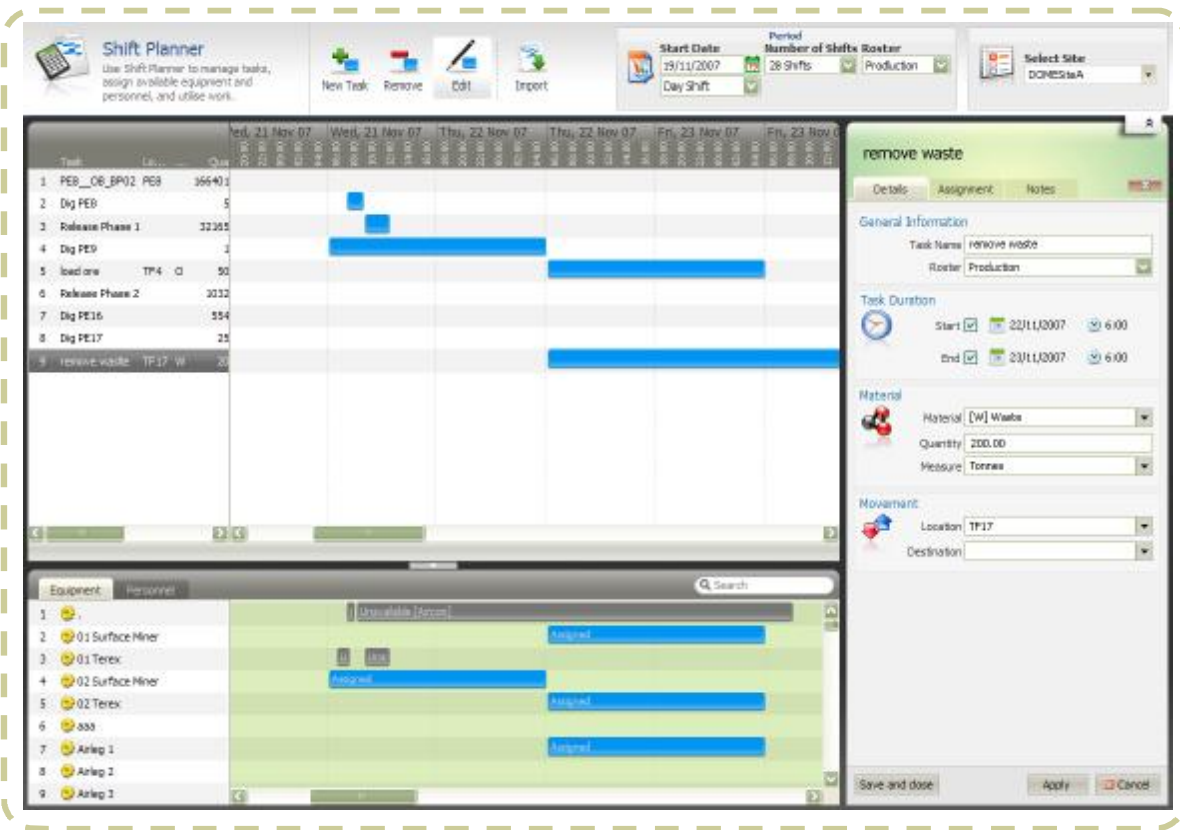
Shift Planner
Use Shift Planner to manage tasks, assign available equipment and personnel, and utilise work...

New Task Remove Edit Import

Period
Start Date 19/11/2007
Number of Shifts 28 Shifts
Roster Production
Day Shift

Select Site DOMESiteA

ed, 21 Nov 07 Wed, 21 Nov 07 Thu, 22 Nov 07 Thu, 22 Nov 07 Fri, 23 Nov 07 Fri, 23 Nov 07

Task Lo... Qua

| | Task | Lo... | ... | Qua |
|---|---|---|---|---|
| 1 | PE8__OB_BP02 | PE8 | | 166401 |
| 2 | Dig PE8 | | | 5 |
| 3 | Release Phase 1 | | | 32165 |
| 4 | Dig PE9 | | | 2 |
| 5 | load ore | TF4 | O | 50 |
| 6 | Release Phase 2 | | | 1032 |
| 7 | Dig PE16 | | | 554 |
| 8 | Dig PE17 | | | 25 |
| 9 | remove waste | TF17 | W | 20 |

Equipment Personnel
Search

| | |
|---|---|
| 1 | - |
| 2 | 01 Surface Miner |
| 3 | 01 Terex |
| 4 | 02 Surface Miner |
| 5 | 02 Terex |
| 6 | aaa |
| 7 | Airleg 1 |
| 8 | Airleg 2 |
| 9 | Airleg 3 |

Unavailable [Arcos]
Assigned
Una
Assigned
Assigned
Assigned

remove waste
Details Assignment Notes

General Information
Task Name remove waste
Roster Production

Task Duration
Start 22/11/2007 6:00
End 23/11/2007 6:00

Material
Material [W] Waste
Quantity 200.00
Measure Tonnes

Movement
Location TF17
Destination

Save and close Apply Cancel